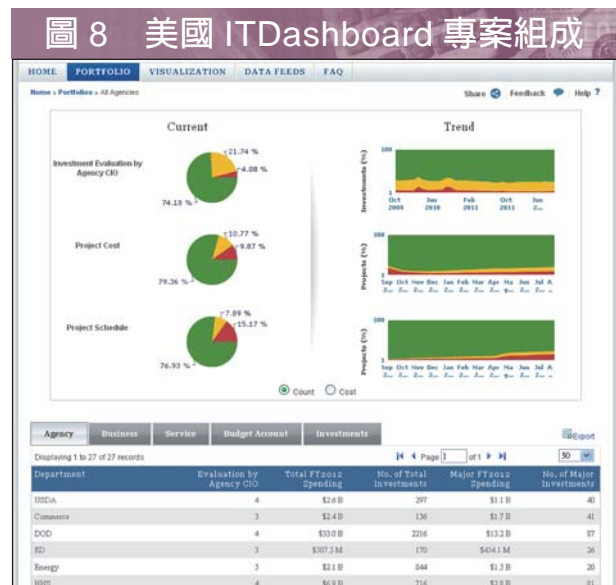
圖 8　美國 ITDashboard 專案組成

HOME PORTFOLIO VISUALIZATION DATA FEEDS FAQ

Home » Portfolios » All Agencies

Share Feedback Help ?

Current

Trend

Investment Evaluation by Agency CIO

21.74 %

4.08 %

74.18 %

Project Cost

10.77 %

9.87 %

79.36 %

Project Schedule

7.89 %

15.17 %

76.93 %

Investments (%)

100

0

Oct 2009 Jan 2010 Feb 2011 Oct 2011 Jun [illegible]

Projects (%)

100

0

Sep Oct Nov Dec Jan Feb Mar Apr Ma Jun Jul A

Projects (%)

100

0

Sep Oct Nov Dec Jan Feb Mar Apr Ma Jun Jul A

Count Cost

Agency Business Service Budget Account Investments

Export

Displaying 1 to 27 of 27 records

Page 1 of 1

50

| Department | Evaluation by Agency CIO | Total FY2012 Spending | No. of Total Investments | Major FY2012 Spending | No. of Major Investments |
|---|---|---|---|---|---|
| USDA | 4 | $2.6 B | 297 | $1.1 B | 40 |
| Commerce | 3 | $2.4 B | 136 | $1.7 B | 41 |
| DOD | 4 | $33.0 B | 2216 | $13.2 B | 87 |
| ED | 3 | $507.3 M | 170 | $404.1 M | 26 |
| Energy | 3 | $2.1 B | 844 | $1.5 B | 20 |
| HHS | 4 | $6.9 B | 716 | $2.8 B | 81 |